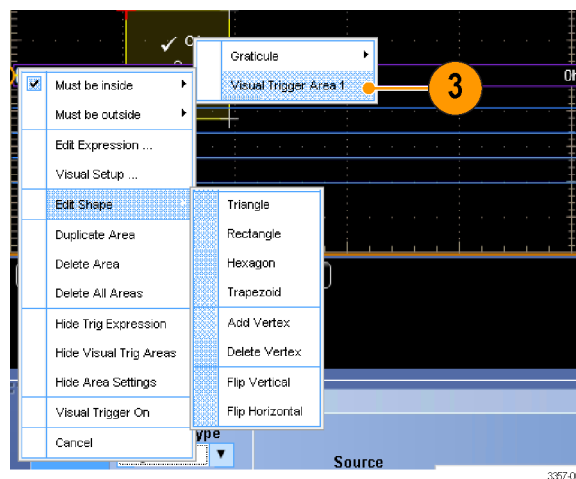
Graticule
Visual Trigger Area 1
3
0h

Must be inside
Must be outside
Edit Expression ...
Visual Setup ...
Edit Shape
Duplicate Area
Delete Area
Delete All Areas
Hide Trig Expression
Hide Visual Trig Areas
Hide Area Settings
Visual Trigger On
Cancel

Triangle
Rectangle
Hexagon
Trapezoid
Add Vertex
Delete Vertex
Flip Vertical
Flip Horizontal

ype
Source
3357-0